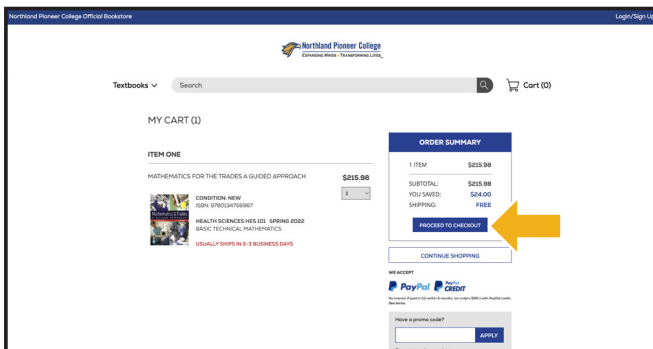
Northland Pioneer College Official Bookstore

Login/Sign Up

Northland Pioneer College
EXPANDING MINDS • TRANSFORMING LIVES

Textbooks

Search

Cart (0)

MY CART (1)

ITEM ONE

MATHEMATICS FOR THE TRADES A GUIDED APPROACH

$215.98

1

CONDITION: NEW
ISBN: 9780134756967

HEALTH SCIENCES HES 101 SPRING 2022
BASIC TECHNICAL MATHEMATICS

USUALLY SHIPS IN 2-3 BUSINESS DAYS

ORDER SUMMARY

| | |
|---|---|
| 1 ITEM | $215.98 |
| SUBTOTAL: | $215.98 |
| YOU SAVED: | $24.00 |
| SHIPPING: | FREE |

PROCEED TO CHECKOUT

CONTINUE SHOPPING

WE ACCEPT

PayPal

PayPal CREDIT

No interest if paid in full within 6 months. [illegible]

Have a promo code?

APPLY